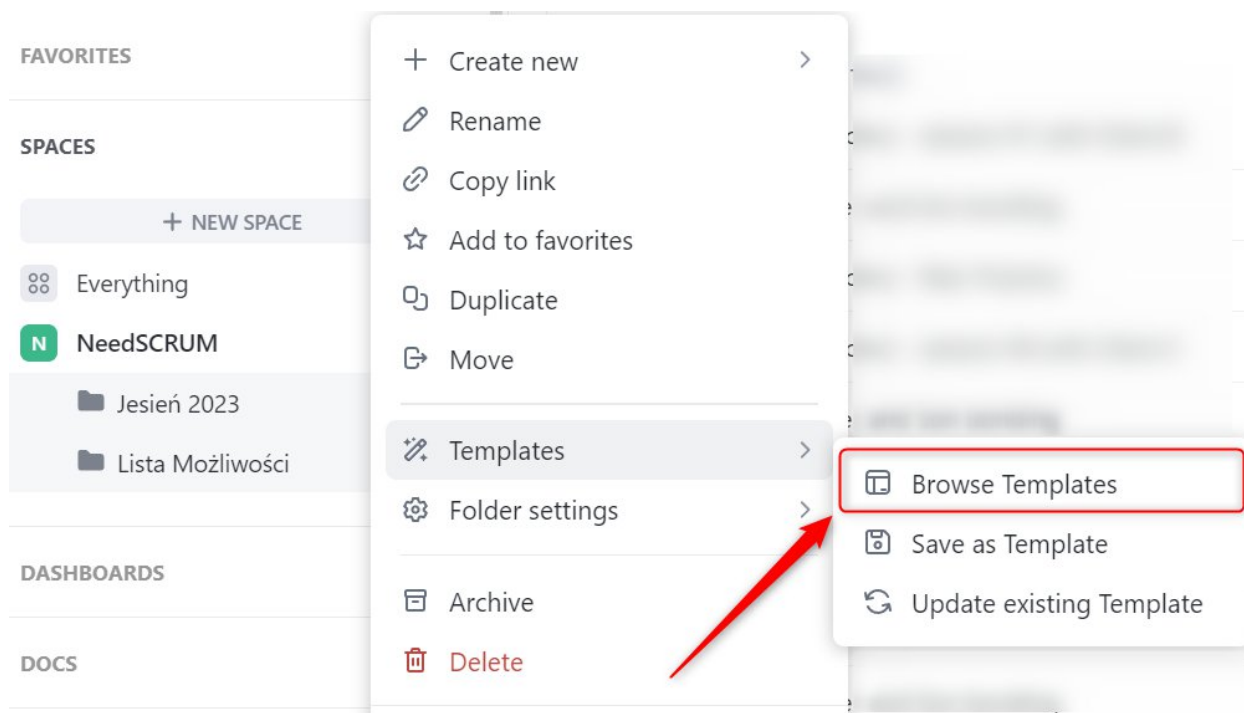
FAVORITES

SPACES

+ NEW SPACE

Everything

N NeedSCRUM

Jesień 2023

Lista Możliwości

DASHBOARDS

DOCS

Create new

Rename

Copy link

Add to favorites

Duplicate

Move

Templates

Folder settings

Archive

Delete

Browse Templates

Save as Template

Update existing Template